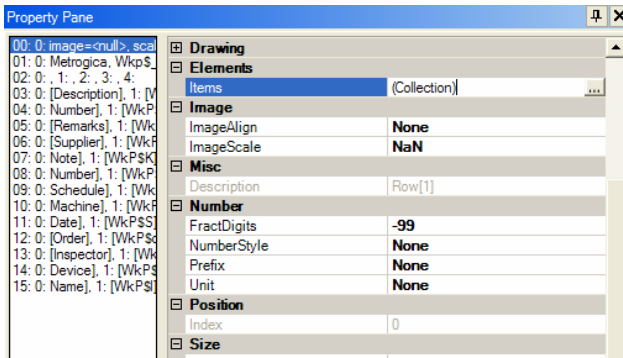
Property Pane

00: 0: image=<null>, scal
01: 0: Metrogica, Wkp$_
02: 0: , 1: , 2: , 3: , 4:
03: 0: [Description], 1: [W
04: 0: Number], 1: [WkP$
05: 0: [Remarks], 1: [Wk
06: 0: [Supplier], 1: [WkF
07: 0: Note], 1: [WkP$K]
08: 0: Number], 1: [WkP$
09: 0: Schedule], 1: [Wk
10: 0: Machine], 1: [WkF
11: 0: Date], 1: [WkP$S]
12: 0: [Order], 1: [WkP$c
13: 0: [Inspector], 1: [Wk
14: 0: Device], 1: [WkP$
15: 0: Name], 1: [WkP$I]

| | |
|---|---|
| ⊞ Drawing | |
| ⊟ Elements | |
| Items | (Collection) ... |
| ⊟ Image | |
| ImageAlign | None |
| ImageScale | NaN |
| ⊟ Misc | |
| Description | Row[1] |
| ⊟ Number | |
| FractDigits | -99 |
| NumberStyle | None |
| Prefix | None |
| Unit | None |
| ⊟ Position | |
| Index | 0 |
| ⊟ Size | |